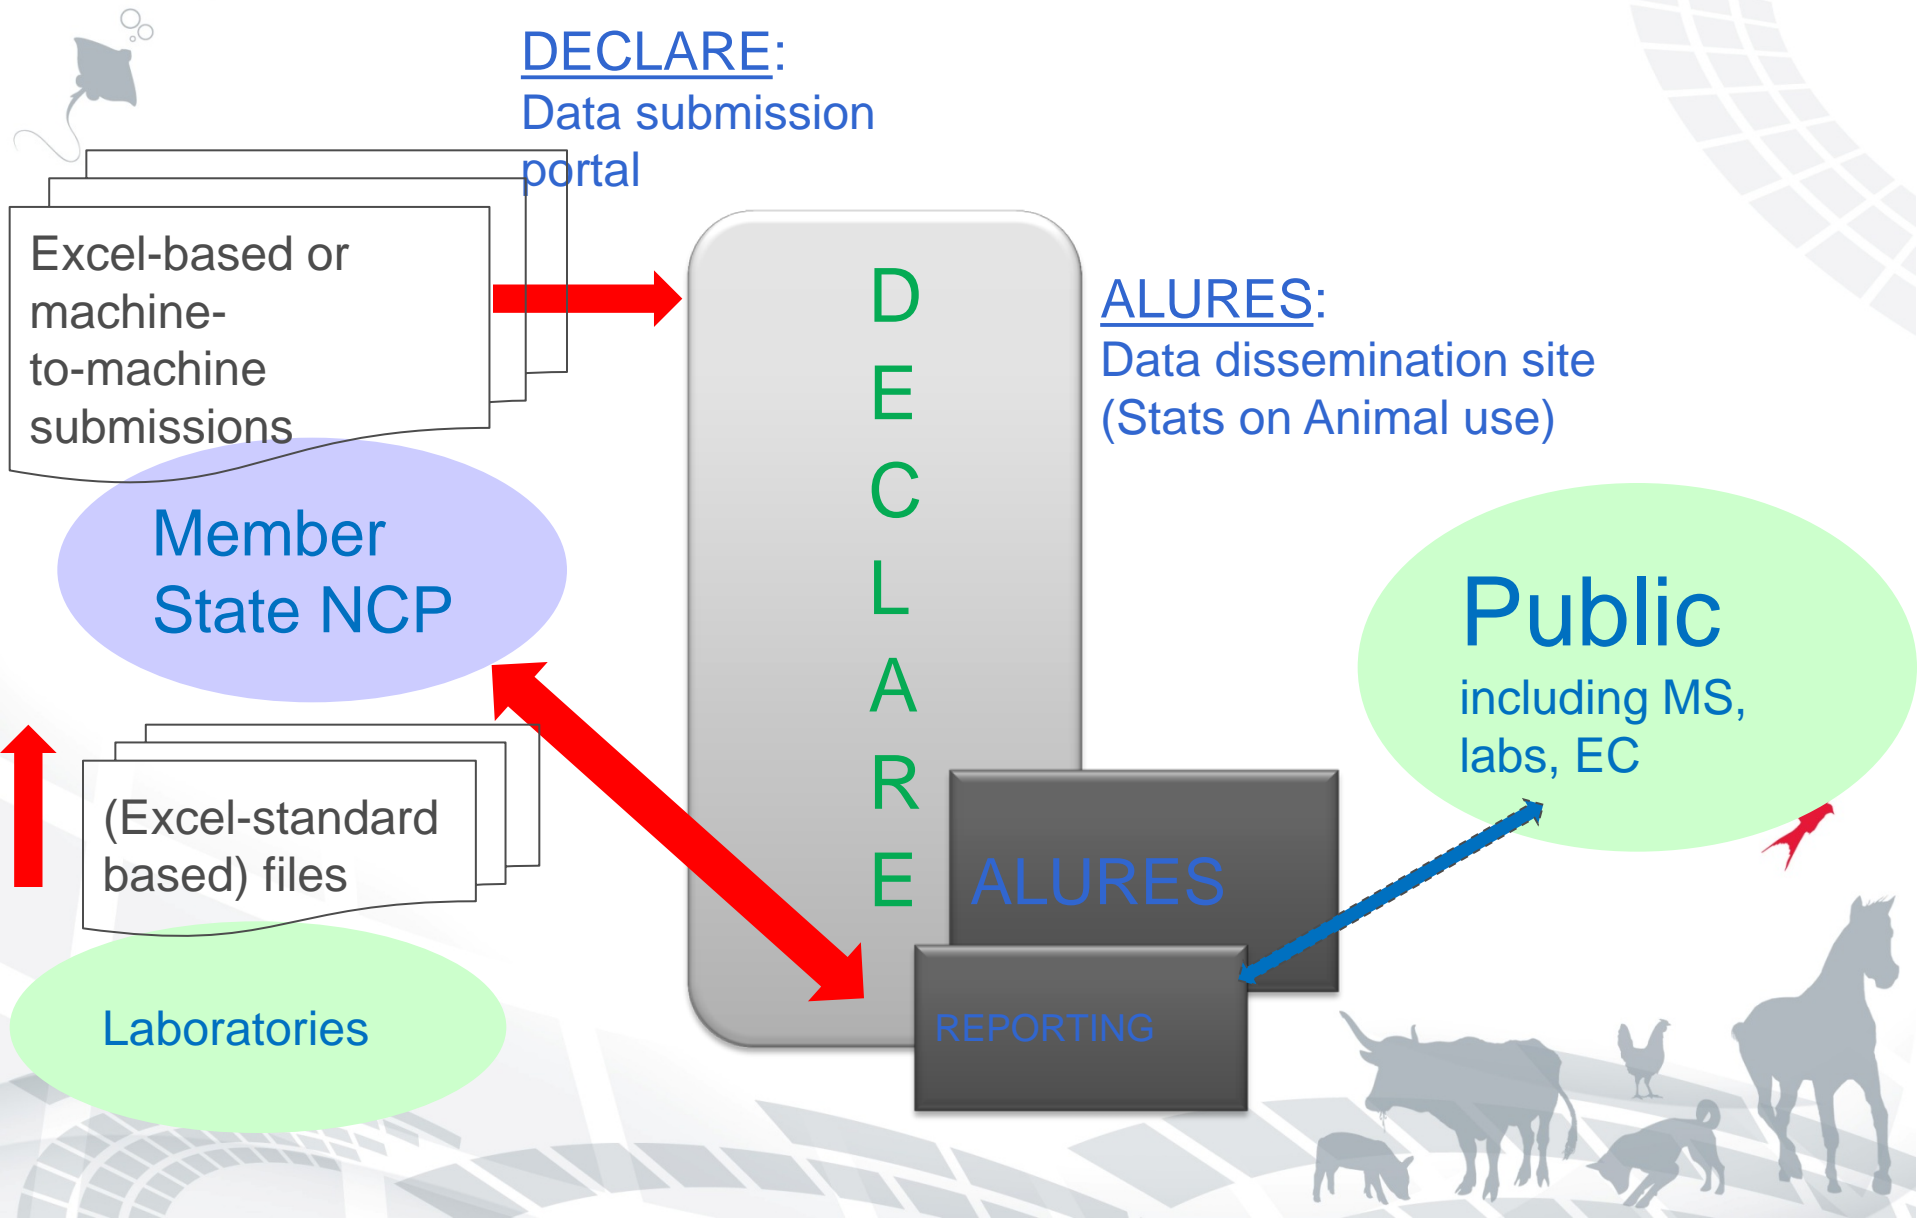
DECLARE:
Data submission portal

Excel-based or machine-to-machine submissions

D
E
C
L
A
R
E

ALURES:
Data dissemination site (Stats on Animal use)

Member State NCP

Public
including MS, labs, EC

(Excel-standard based) files

ALURES

REPORTING

Laboratories